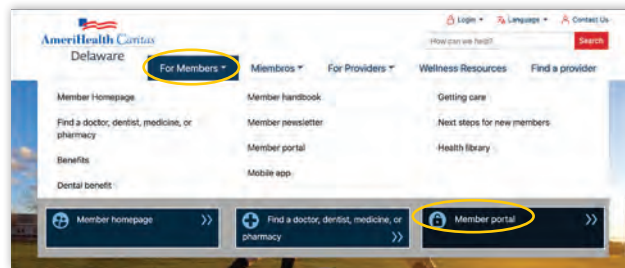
AmeriHealth Caritas
Delaware

Login ▾ Language ▾ Contact Us

How can we help?
Search

For Members ▾
Miembros ▾
For Providers ▾
Wellness Resources
Find a provider

Member Homepage
Find a doctor, dentist, medicine, or pharmacy
Benefits
Dental benefit

Member handbook
Member newsletter
Member portal
Mobile app

Getting care
Next steps for new members
Health library

Member homepage ››
Find a doctor, dentist, medicine, or pharmacy ››
Member portal ››